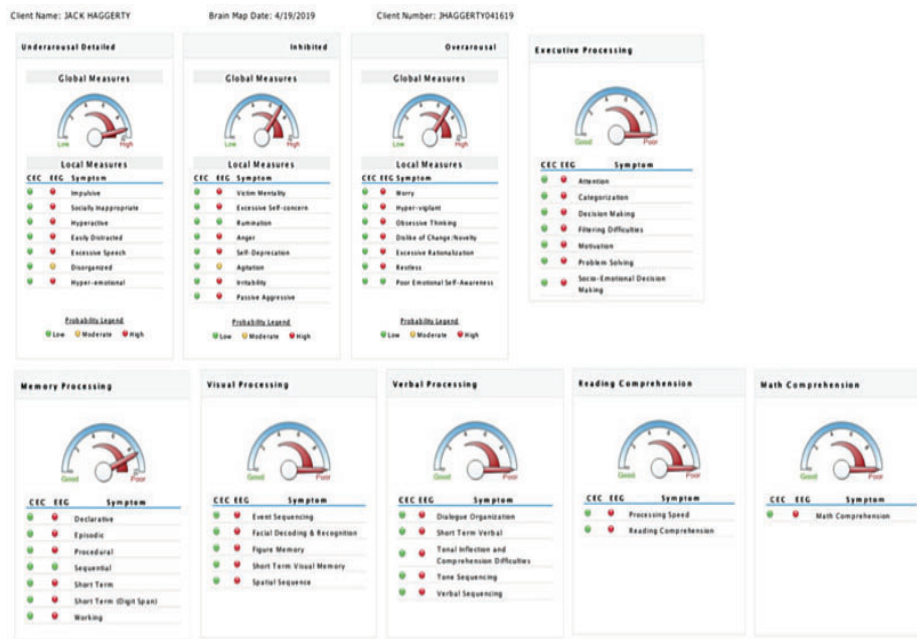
Client Name: JACK HAGGERTY Brain Map Date: 4/19/2019 Client Number: JHAGGERTY041619

Underarousal Detailed

Global Measures

Low High

Local Measures

CEC EEG Symptom

Impulsive

Socially Inappropriate

Hyperactive

Easily Distracted

Excessive Speech

Disorganized

Hyper-emotional

Probability Legend

Low Moderate High

Inhibited

Global Measures

Low High

Local Measures

CEC EEG Symptom

Victim Mentality

Excessive Self-concern

Rumination

Anger

Self-Deprecation

Agitation

Irritability

Passive Aggressive

Probability Legend

Low Moderate High

Overarousal

Global Measures

Low High

Local Measures

CEC EEG Symptom

Worry

Hyper-vigilant

Obsessive Thinking

Dislike of Change/Novelty

Excessive Rationalization

Restless

Poor Emotional Self-Awareness

Probability Legend

Low Moderate High

Executive Processing

Good Poor

CEC EEG Symptom

Attention

Categorization

Decision Making

Filtering Difficulties

Motivation

Problem Solving

Socio-Emotional Decision Making

Memory Processing

Good Poor

CEC EEG Symptom

Declarative

Episodic

Procedural

Sequential

Short Term

Short Term (Digit Span)

Working

Visual Processing

Good Poor

CEC EEG Symptom

Event Sequencing

Facial Decoding & Recognition

Figure Memory

Short Term Visual Memory

Spatial Sequence

Verbal Processing

Good Poor

CEC EEG Symptom

Dialogue Organization

Short Term Verbal

Tonal Inflection and Comprehension Difficulties

Tone Sequencing

Verbal Sequencing

Reading Comprehension

Good Poor

CEC EEG Symptom

Processing Speed

Reading Comprehension

Math Comprehension

Good Poor

CEC EEG Symptom

Math Comprehension